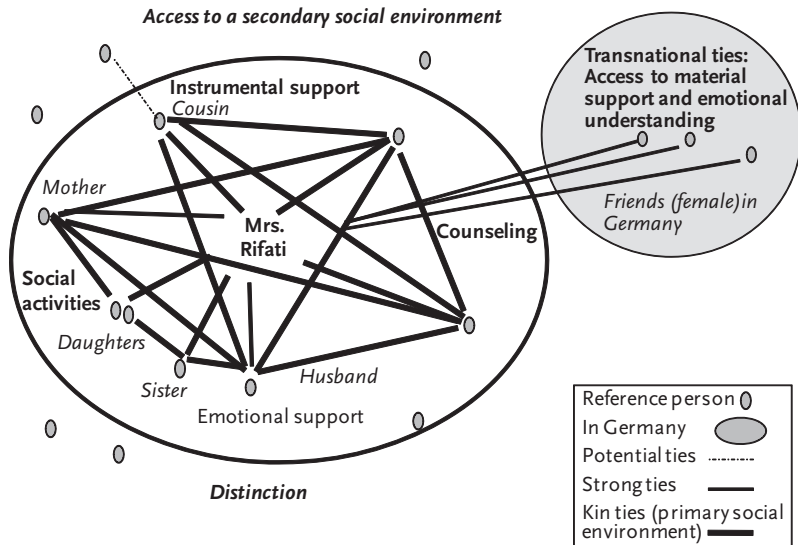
Access to a secondary social environment

Transnational ties: Access to material support and emotional understanding

Instrumental support

Cousin

Mother

Mrs. Rifati

Counseling

Friends (female) in Germany

Social activities

Daughters

Sister

Husband

Emotional support

Distinction

Reference person

In Germany

Potential ties

Strong ties

Kin ties (primary social environment)